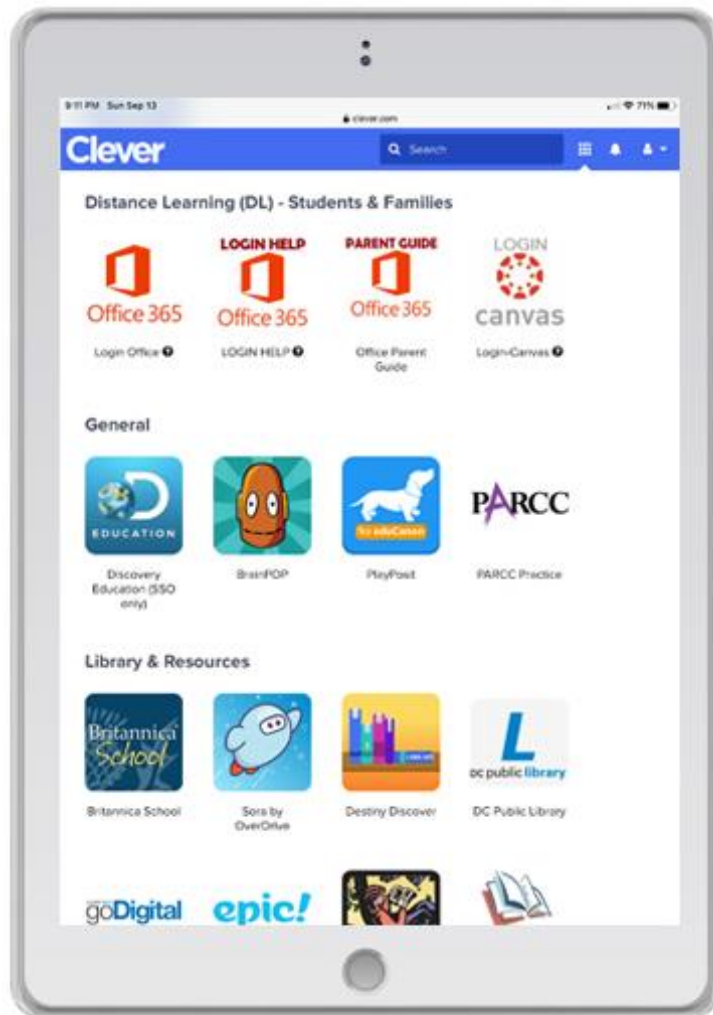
9:11 PM Sun Sep 13

clever.com

71%

Clever

Search

Distance Learning (DL) - Students & Families

Office 365

Login Office

LOGIN HELP

Office 365

LOGIN HELP

PARENT GUIDE

Office 365

Office Parent Guide

LOGIN

canvas

Login-Canvas

General

EDUCATION

Discovery Education (SSO only)

BrainPOP

for eduCators

PlayPosit

PARCC

PARCC Practice

Library & Resources

Britannica School

Britannica School

Sora by OverDrive

Destiny Discover

L

DC public library

DC Public Library

goDigital

epic!